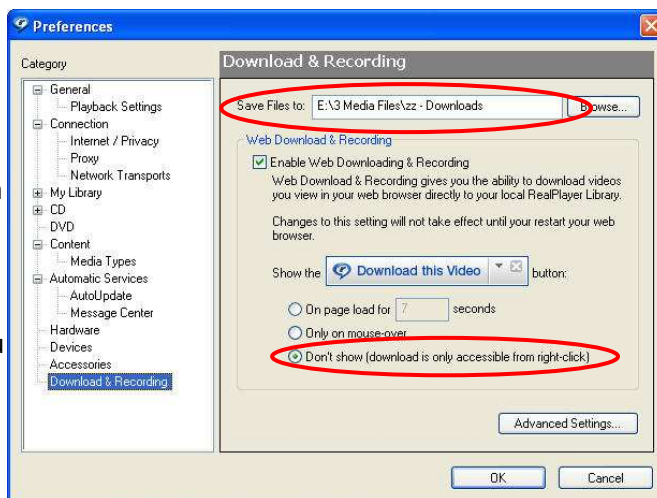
Preferences

Category

General
Playback Settings
Connection
Internet / Privacy
Proxy
Network Transports
My Library
CD
DVD
Content
Media Types
Automatic Services
AutoUpdate
Message Center
Hardware
Devices
Accessories
Download & Recording

Download & Recording

Save Files to: E:\3 Media Files\zz - Downloads
Browse...

Web Download & Recording

Enable Web Downloading & Recording

Web Download & Recording gives you the ability to download videos you view in your web browser directly to your local RealPlayer Library.

Changes to this setting will not take effect until your restart your web browser.

Show the Download this Video button:

On page load for 7 seconds
Only on mouse-over
Don't show (download is only accessible from right-click)

Advanced Settings...

OK
Cancel